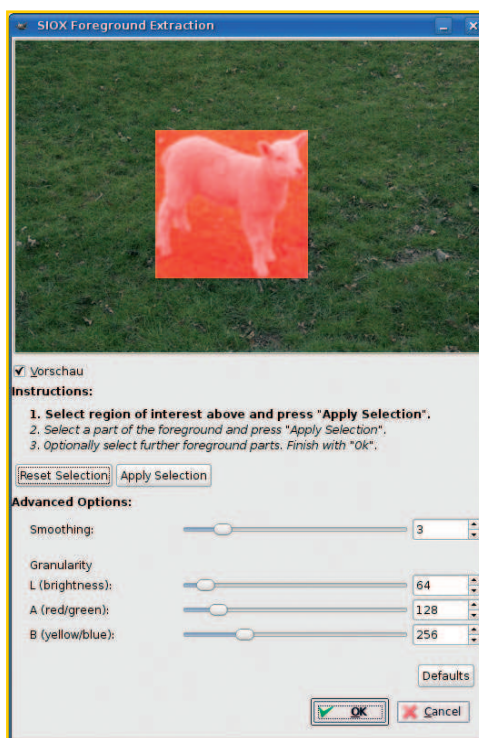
SIOX Foreground Extraction

Vorschau

Instructions:

1. Select region of interest above and press "Apply Selection".
2. Select a part of the foreground and press "Apply Selection".
3. Optionally select further foreground parts. Finish with "Ok".

Reset Selection Apply Selection

Advanced Options:

Smoothing: 3

Granularity
L (brightness): 64
A (red/green): 128
B (yellow/blue): 256

Defaults

OK Cancel